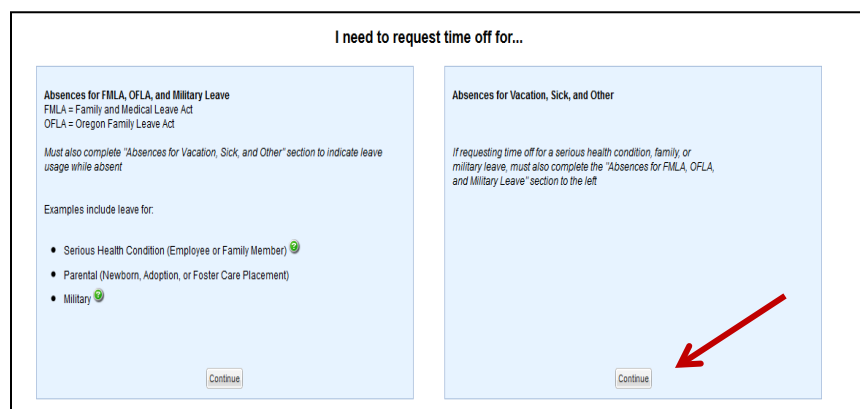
I need to request time off for...

Absences for FMLA, OFLA, and Military Leave
FMLA = Family and Medical Leave Act
OFLA = Oregon Family Leave Act

Must also complete "Absences for Vacation, Sick, and Other" section to indicate leave usage while absent

Examples include leave for:

- Serious Health Condition (Employee or Family Member) ?
- Parental (Newborn, Adoption, or Foster Care Placement)
- Military ?

Continue

Absences for Vacation, Sick, and Other

If requesting time off for a serious health condition, family, or military leave, must also complete the "Absences for FMLA, OFLA, and Military Leave" section to the left

Continue